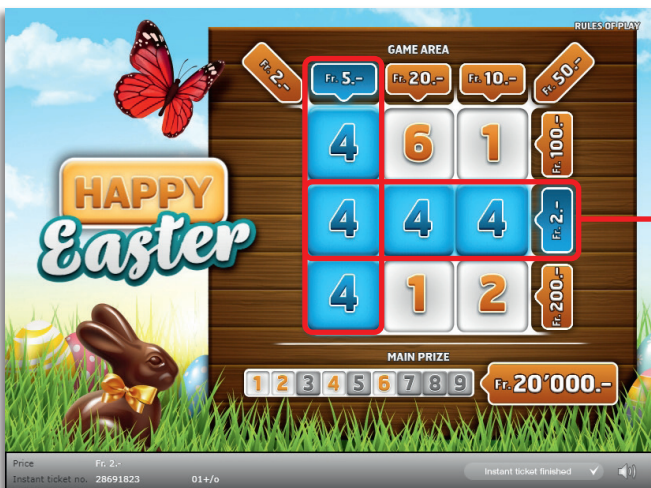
RULES OF PLAY

GAME AREA

Fr. 2.-

Fr. 5.-

Fr. 20.-

Fr. 10.-

Fr. 50.-

HAPPY Easter

| 4 | 6 | 1 | Fr. 100.- |
|---|---|---|---|
| 4 | 4 | 4 | Fr. 2.- |
| 4 | 1 | 2 | Fr. 200.- |

MAIN PRIZE

1 2 3 4 5 6 7 8 9

Fr. 20'000.-

Price Fr. 2.-
Instant ticket no. 28691823 01+/o

Instant ticket finished